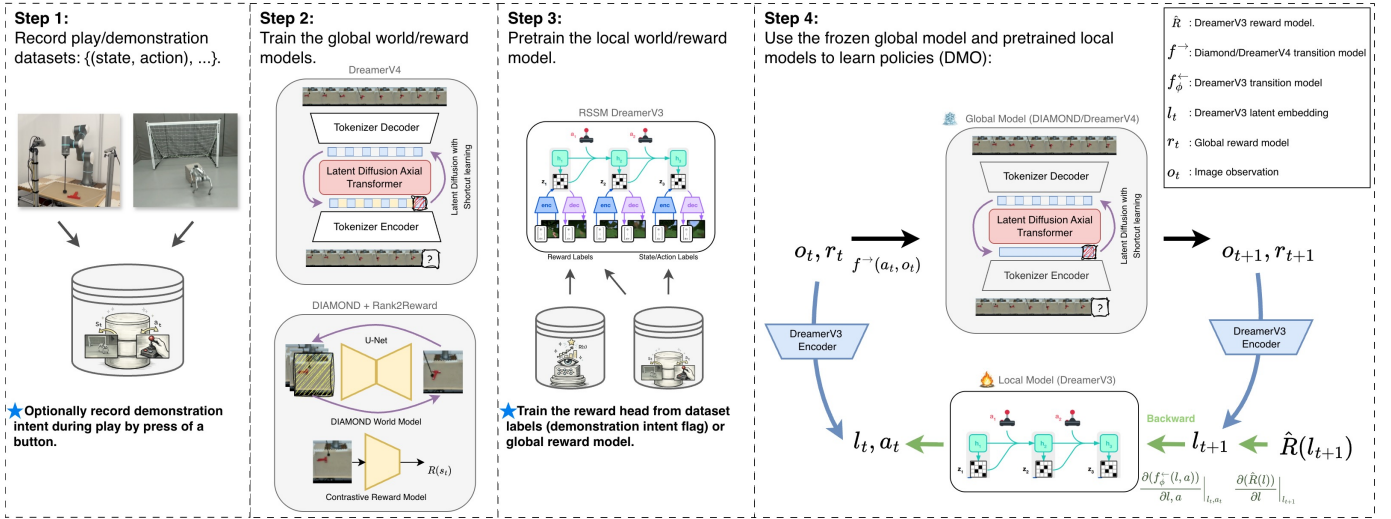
Step 1:
Record play/demonstration datasets: {(state, action), ...}.

$s_t$ $a_t$

★ Optionally record demonstration intent during play by press of a button.

Step 2:
Train the global world/reward models.

DreamerV4

Tokenizer Decoder

Latent Diffusion Axial Transformer

Latent Diffusion with Shortcut learning

Tokenizer Encoder

?

DIAMOND + Rank2Reward

U-Net

DIAMOND World Model

$R(s_t)$

Contrastive Reward Model

Step 3:
Pretrain the local world/reward model.

RSSM DreamerV3

enc dec enc dec enc dec

Reward Labels State/Action Labels

R(s)

★ Train the reward head from dataset labels (demonstration intent flag) or global reward model.

Step 4:
Use the frozen global model and pretrained local models to learn policies (DMO):

$\hat{R}$ : DreamerV3 reward model.
$f^{\rightarrow}$ : Diamond/DreamerV4 transition model
$f_{\phi}^{\leftarrow}$ : DreamerV3 transition model
$l_t$ : DreamerV3 latent embedding
$r_t$ : Global reward model
$o_t$ : Image observation

Global Model (DIAMOND/DreamerV4)

Tokenizer Decoder

Latent Diffusion Axial Transformer

Latent Diffusion with Shortcut learning

Tokenizer Encoder

?

$o_t, r_t$

$f^{\rightarrow}(a_t, o_t)$

$o_{t+1}, r_{t+1}$

DreamerV3 Encoder

DreamerV3 Encoder

Local Model (DreamerV3)

Backward

$l_t, a_t$

$l_{t+1}$

$\hat{R}(l_{t+1})$

$\frac{\partial(f_{\phi}^{\leftarrow}(l,a))}{\partial l, a}\Big|_{l_t,a_t}$ $\frac{\partial(\hat{R}(l))}{\partial l}\Big|_{l_{t+1}}$